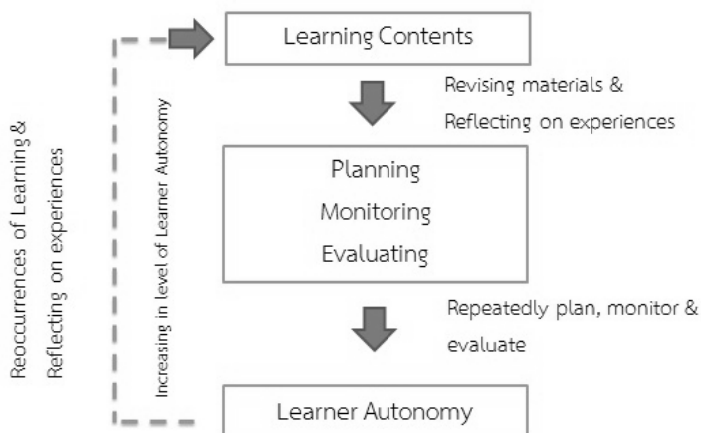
Reoccurrences of Learning & Reflecting on experiences

Increasing in level of Learner Autonomy

Learning Contents

Revising materials & Reflecting on experiences

Planning
Monitoring
Evaluating

Repeatedly plan, monitor & evaluate

Learner Autonomy